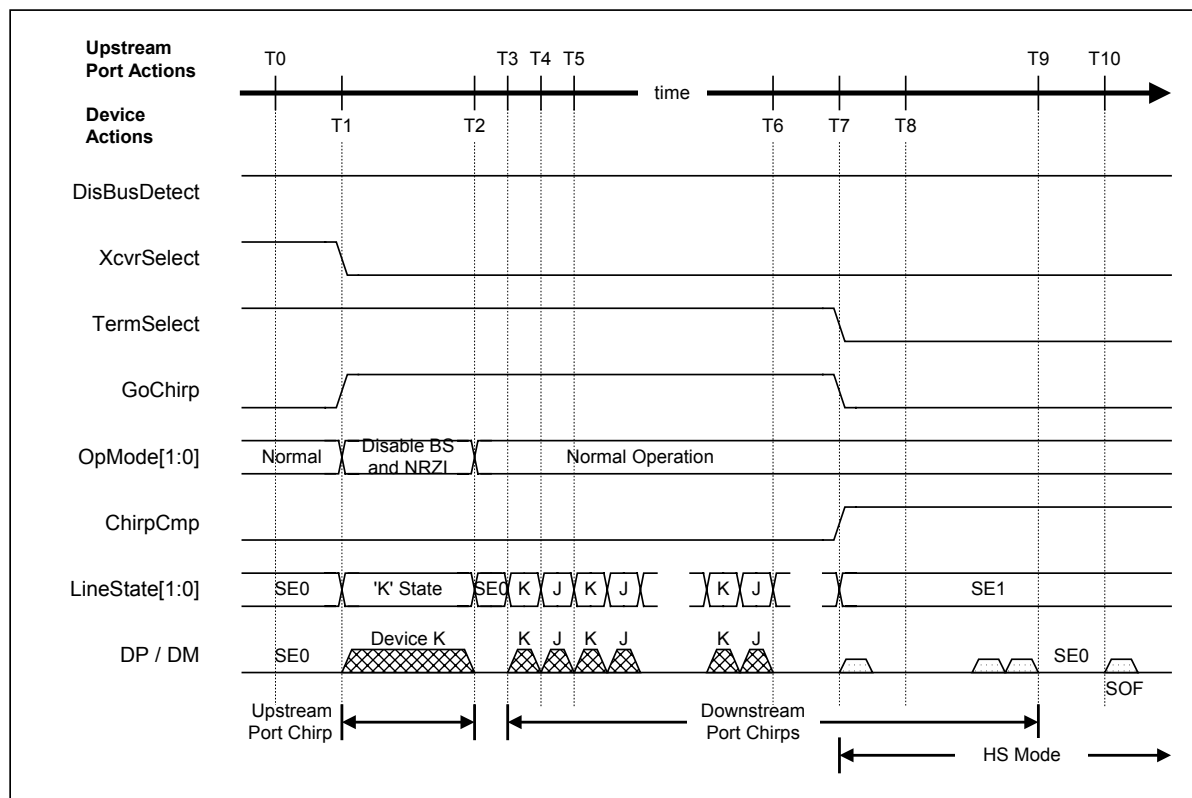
Upstream Port Actions

T0 T3 T4 T5 time T9 T10

Device Actions

T1 T2 T6 T7 T8

DisBusDetect

XcvrSelect

TermSelect

GoChirp

OpMode[1:0] Normal Disable BS and NRZI Normal Operation

ChirpCmp

LineState[1:0] SE0 'K' State SE0 K J K J K J SE1

DP / DM SE0 Device K K J K J K J SE0 SOF

Upstream Port Chirp

Downstream Port Chirps

HS Mode